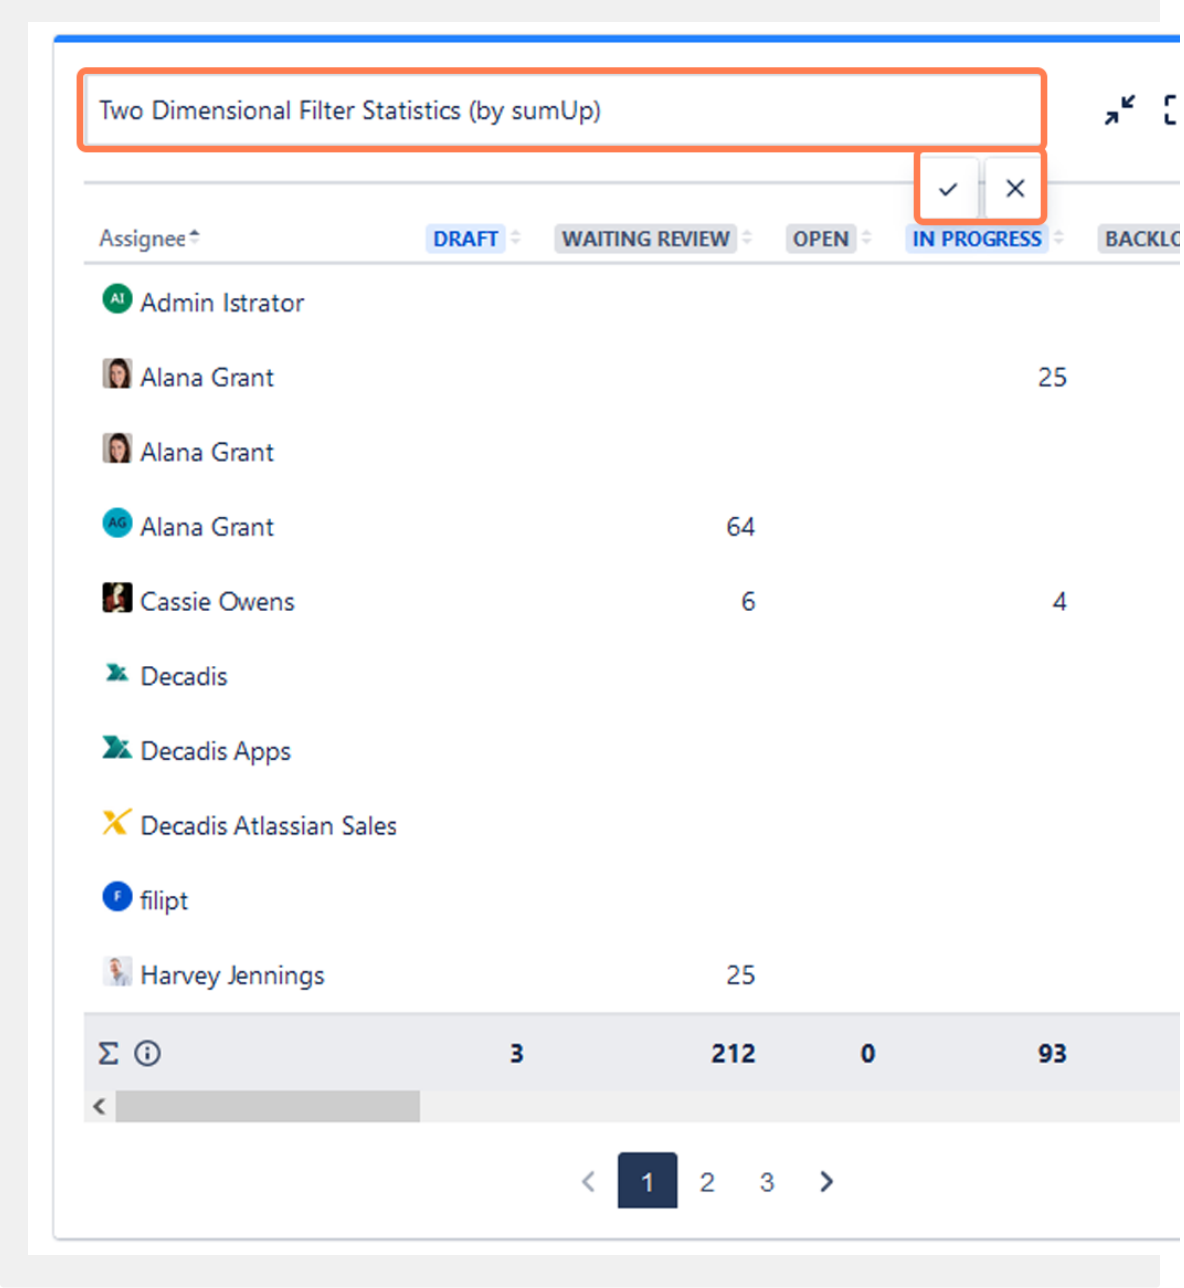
Two Dimensional Filter Statistics (by sumUp)

| Assignee | DRAFT | WAITING REVIEW | OPEN | IN PROGRESS | BACKLO |
|---|---|---|---|---|---|
| AI Admin Istrator | | | | | |
| Alana Grant | | | | 25 | |
| Alana Grant | | | | | |
| AG Alana Grant | | 64 | | | |
| Cassie Owens | | 6 | | 4 | |
| Decadis | | | | | |
| Decadis Apps | | | | | |
| Decadis Atlassian Sales | | | | | |
| F filipt | | | | | |
| Harvey Jennings | | 25 | | | |
| $\Sigma$ ⓘ | 3 | 212 | 0 | 93 | |

< 1 2 3 >